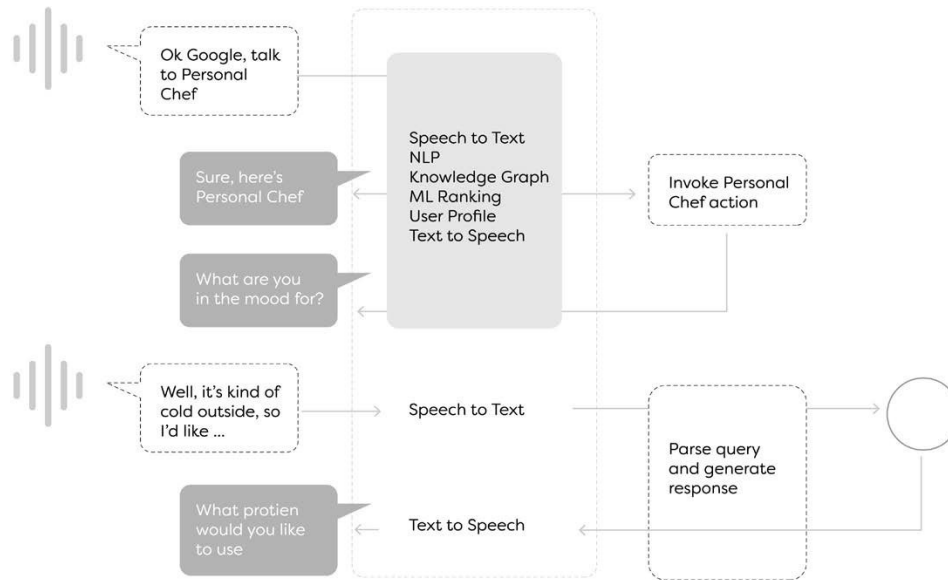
Ok Google, talk to Personal Chef

Speech to Text
NLP
Knowledge Graph
ML Ranking
User Profile
Text to Speech

Sure, here's Personal Chef

Invoke Personal Chef action

What are you in the mood for?

Well, it's kind of cold outside, so I'd like ...

Speech to Text

Parse query and generate response

What protien would you like to use

Text to Speech